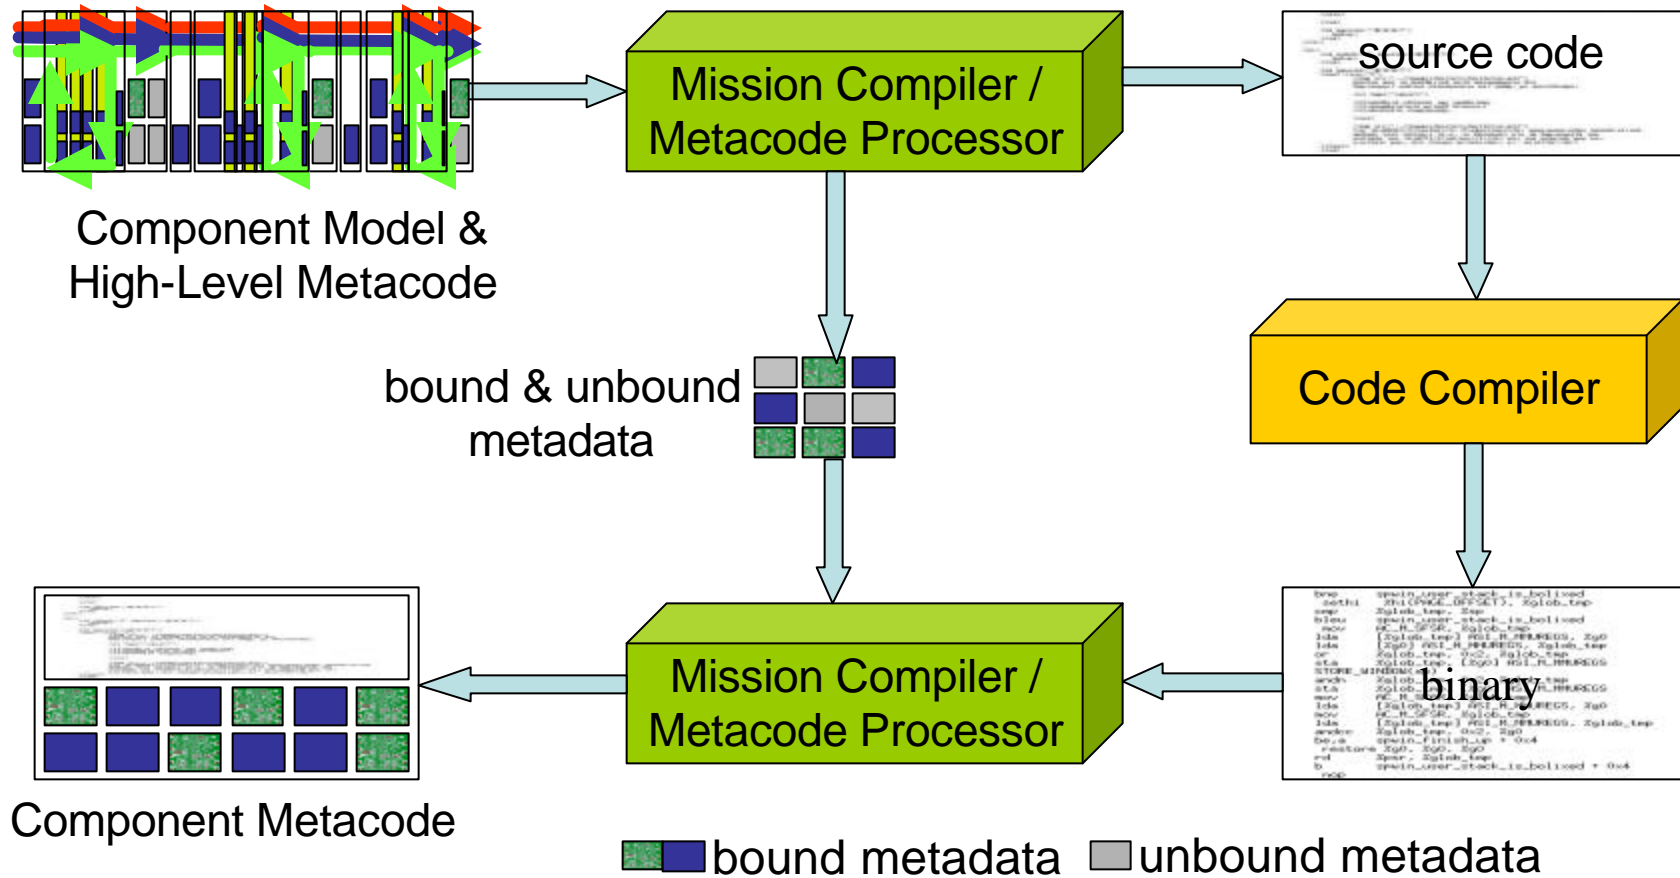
Mission Compiler / Metacode Processor

source code

Component Model & High-Level Metacode

bound & unbound metadata

Code Compiler

Mission Compiler / Metacode Processor

binary

Component Metacode

bound metadata unbound metadata